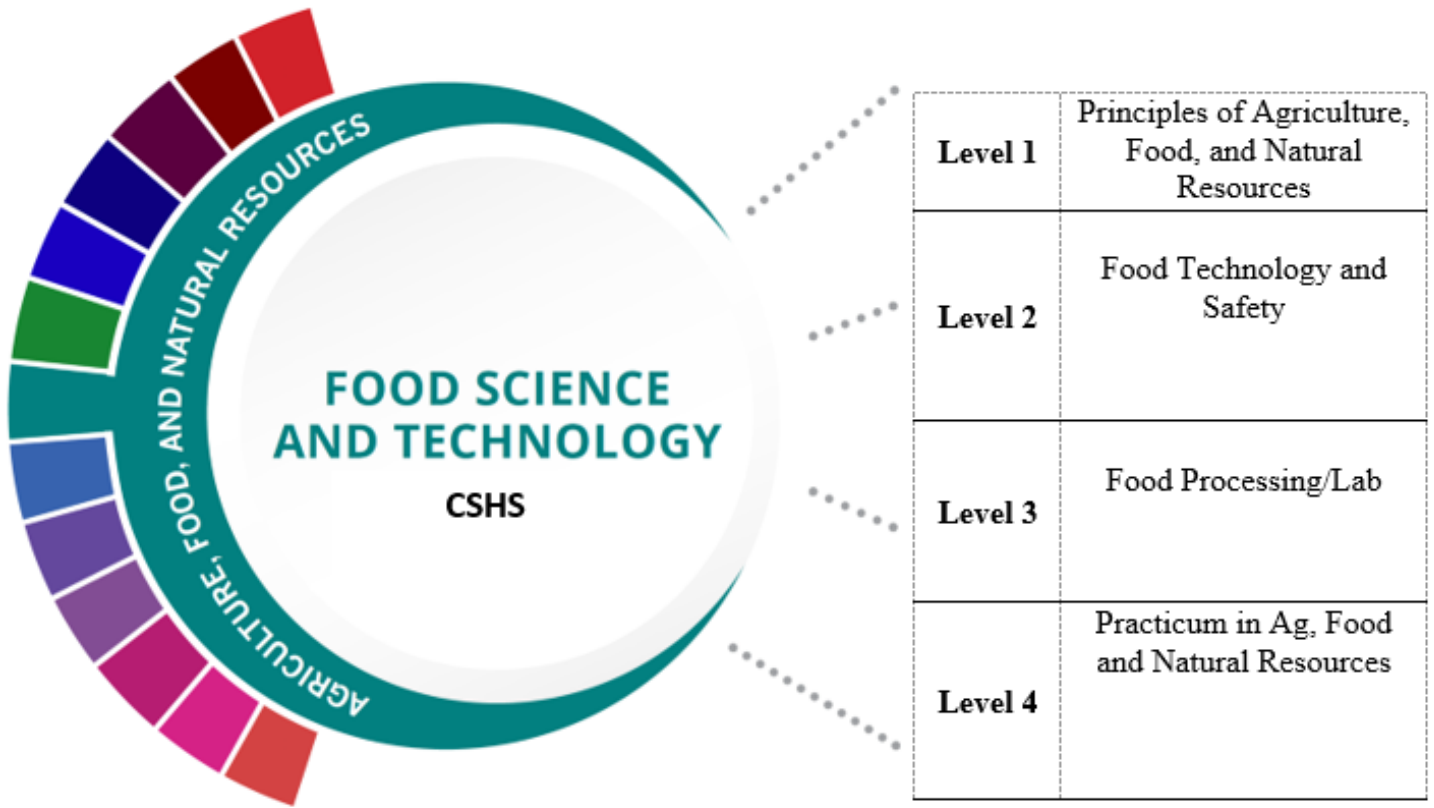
AGRICULTURE, FOOD, AND NATURAL RESOURCES

FOOD SCIENCE AND TECHNOLOGY

CSHS

| Level 1 | Principles of Agriculture, Food, and Natural Resources |
|---|---|
| Level 2 | Food Technology and Safety |
| Level 3 | Food Processing/Lab |
| Level 4 | Practicum in Ag, Food and Natural Resources |